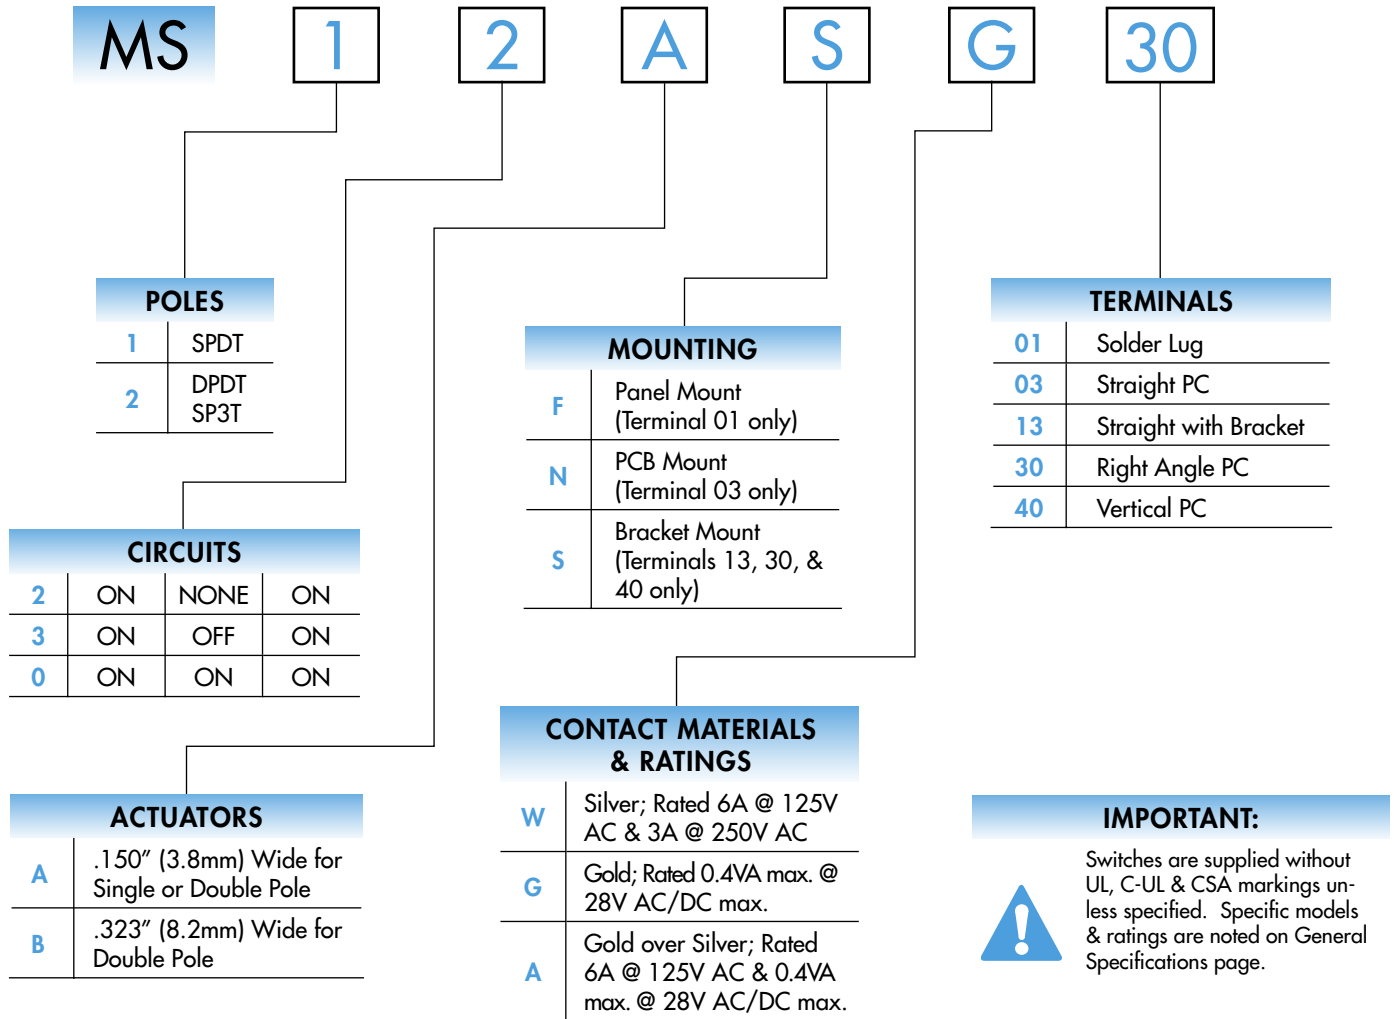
MS 1 2 A S G 30

POLES

| 1 | SPDT |
|---|---|
| 2 | DPDT SP3T |

CIRCUITS

| 2 | ON | NONE | ON |
|---|---|---|---|
| 3 | ON | OFF | ON |
| 0 | ON | ON | ON |

ACTUATORS

| A | .150″ (3.8mm) Wide for Single or Double Pole |
|---|---|
| B | .323″ (8.2mm) Wide for Double Pole |

MOUNTING

| F | Panel Mount (Terminal 01 only) |
|---|---|
| N | PCB Mount (Terminal 03 only) |
| S | Bracket Mount (Terminals 13, 30, & 40 only) |

CONTACT MATERIALS & RATINGS

| W | Silver; Rated 6A @ 125V AC & 3A @ 250V AC |
|---|---|
| G | Gold; Rated 0.4VA max. @ 28V AC/DC max. |
| A | Gold over Silver; Rated 6A @ 125V AC & 0.4VA max. @ 28V AC/DC max. |

TERMINALS

| 01 | Solder Lug |
|---|---|
| 03 | Straight PC |
| 13 | Straight with Bracket |
| 30 | Right Angle PC |
| 40 | Vertical PC |

IMPORTANT:

Switches are supplied without UL, C-UL & CSA markings unless specified. Specific models & ratings are noted on General Specifications page.